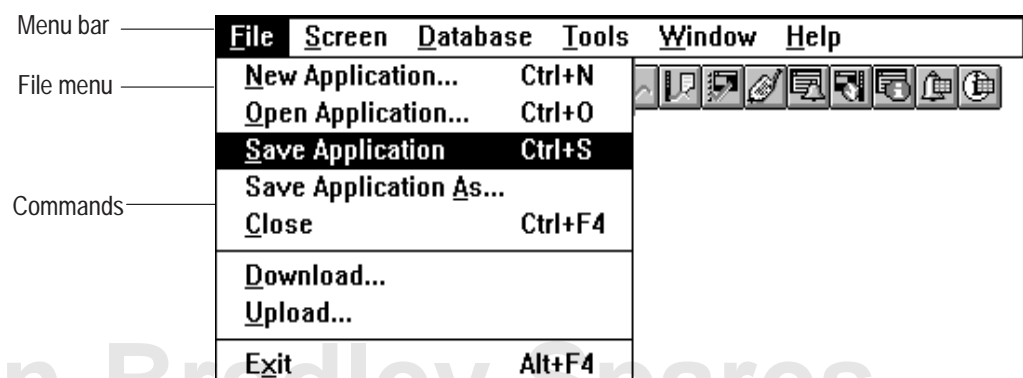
Menu bar
File menu
Commands

File Screen Database Tools Window Help

New Application... Ctrl+N
Open Application... Ctrl+O
Save Application Ctrl+S
Save Application As...
Close Ctrl+F4
Download...
Upload...
Exit Alt+F4

n Bradley Spares